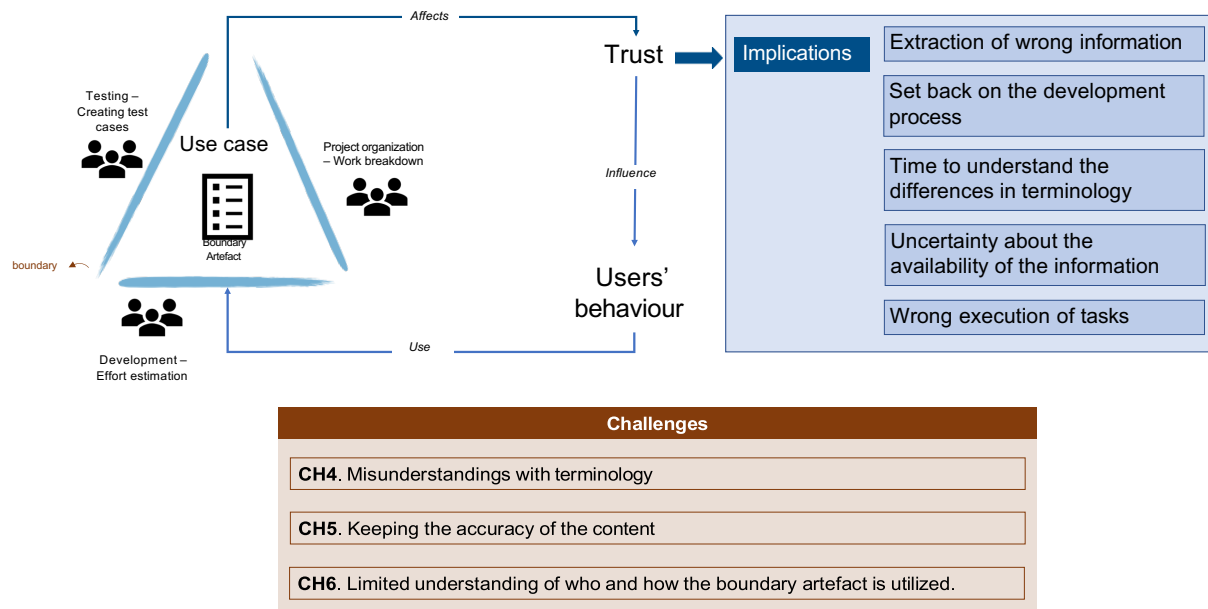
Affects

Trust

Implications

Extraction of wrong information

Set back on the development process

Time to understand the differences in terminology

Uncertainty about the availability of the information

Wrong execution of tasks

Testing – Creating test cases

Use case

Project organization – Work breakdown

Boundary Artefact

boundary

Influence

Users' behaviour

Use

Development – Effort estimation

Challenges

**CH4**. Misunderstandings with terminology

**CH5**. Keeping the accuracy of the content

**CH6**. Limited understanding of who and how the boundary artefact is utilized.